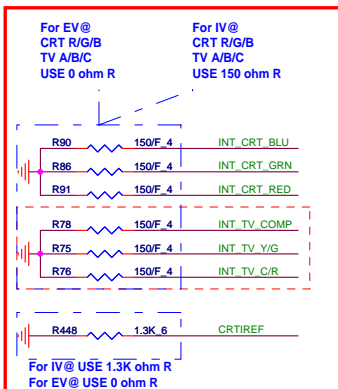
For EV@
CRT R/G/B
TV A/B/C
USE 0 ohm R

For IV@
CRT R/G/B
TV A/B/C
USE 150 ohm R

R90 150/F_4 INT_CRT_BLU
R86 150/F_4 INT_CRT_GRN
R91 150/F_4 INT_CRT_RED

R78 150/F_4 INT_TV_COMP
R75 150/F_4 INT_TV_Y/G
R76 150/F_4 INT_TV_C/R

R448 1.3K_6 CRTIREF

For IV@ USE 1.3K ohm R
For EV@ USE 0 ohm R